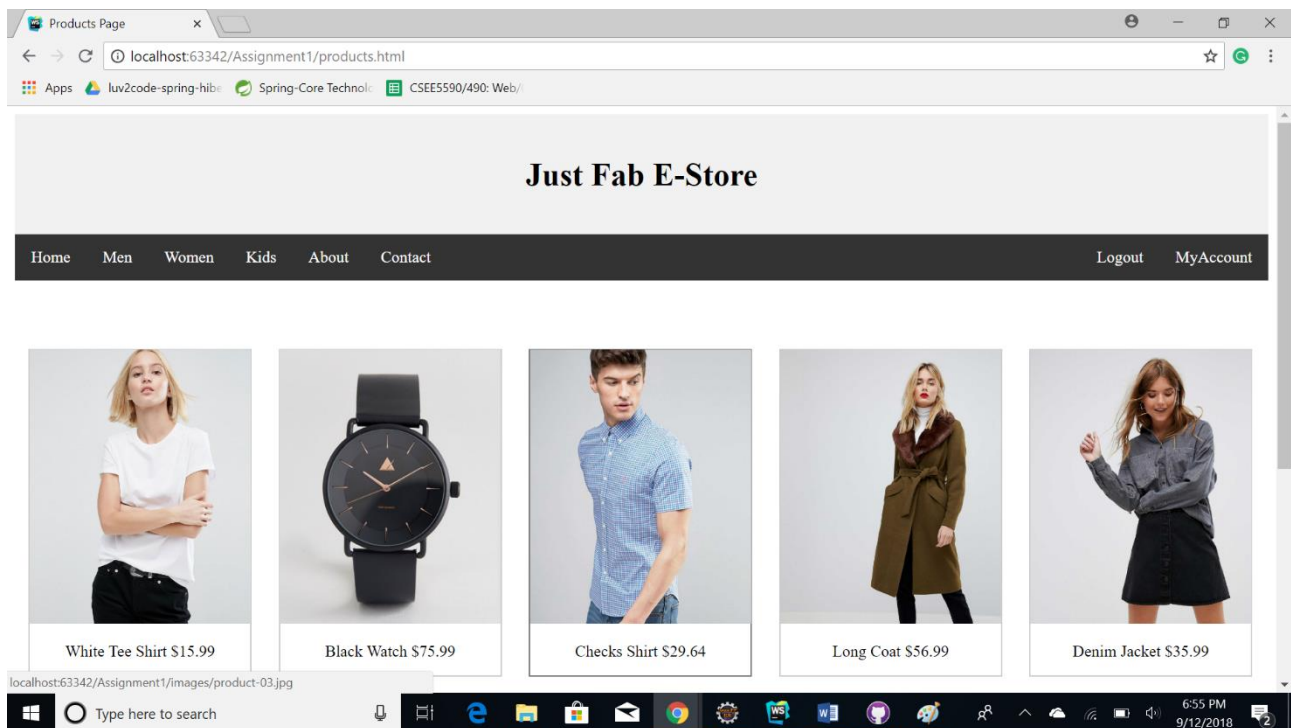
Products Page ×

localhost:63342/Assignment1/products.html

Apps luv2code-spring-hibe Spring-Core Technolo CSEE5590/490: Web/

Just Fab E-Store

Home Men Women Kids About Contact Logout MyAccount

White Tee Shirt $15.99

Black Watch $75.99

Checks Shirt $29.64

Long Coat $56.99

Denim Jacket $35.99

localhost:63342/Assignment1/images/product-03.jpg

Type here to search

6:55 PM
9/12/2018